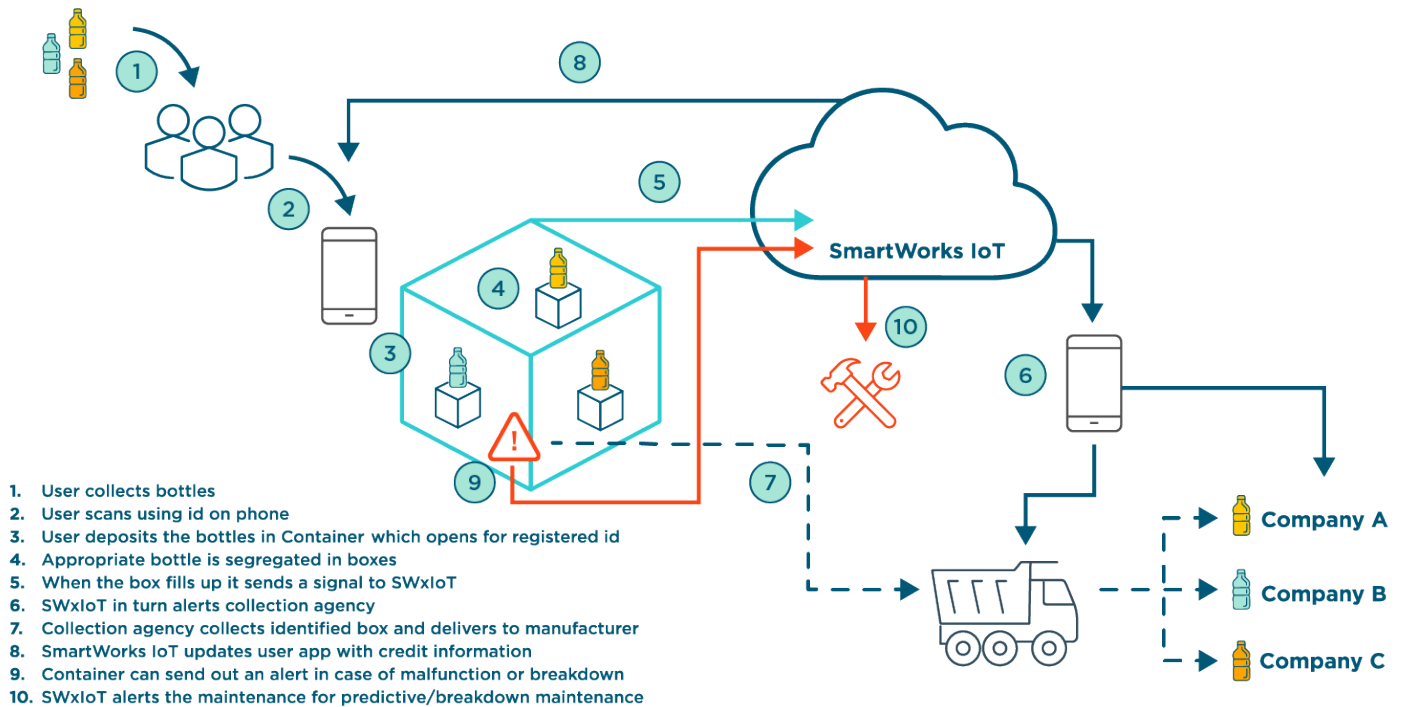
1

8

2

5

SmartWorks IoT

4

10

3

6

!

9

7

Company A

Company B

Company C

1. User collects bottles
2. User scans using id on phone
3. User deposits the bottles in Container which opens for registered id
4. Appropriate bottle is segregated in boxes
5. When the box fills up it sends a signal to SWxIoT
6. SWxIoT in turn alerts collection agency
7. Collection agency collects identified box and delivers to manufacturer
8. SmartWorks IoT updates user app with credit information
9. Container can send out an alert in case of malfunction or breakdown
10. SWxIoT alerts the maintenance for predictive/breakdown maintenance